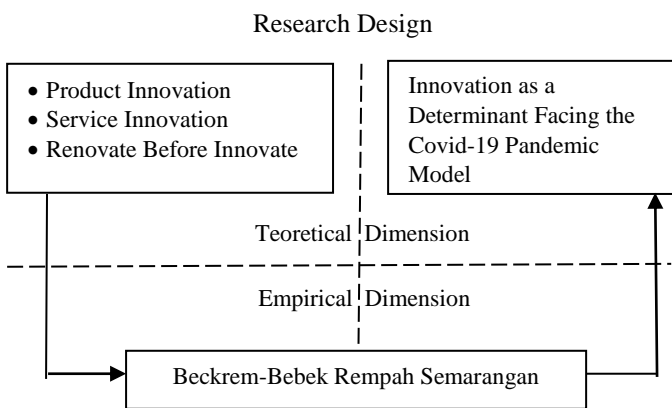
Research Design

- Product Innovation
- Service Innovation
- Renovate Before Innovate

Innovation as a Determinant Facing the Covid-19 Pandemic Model

Teoretical Dimension

Empirical Dimension

Beckrem-Bebek Rempah Semarangan